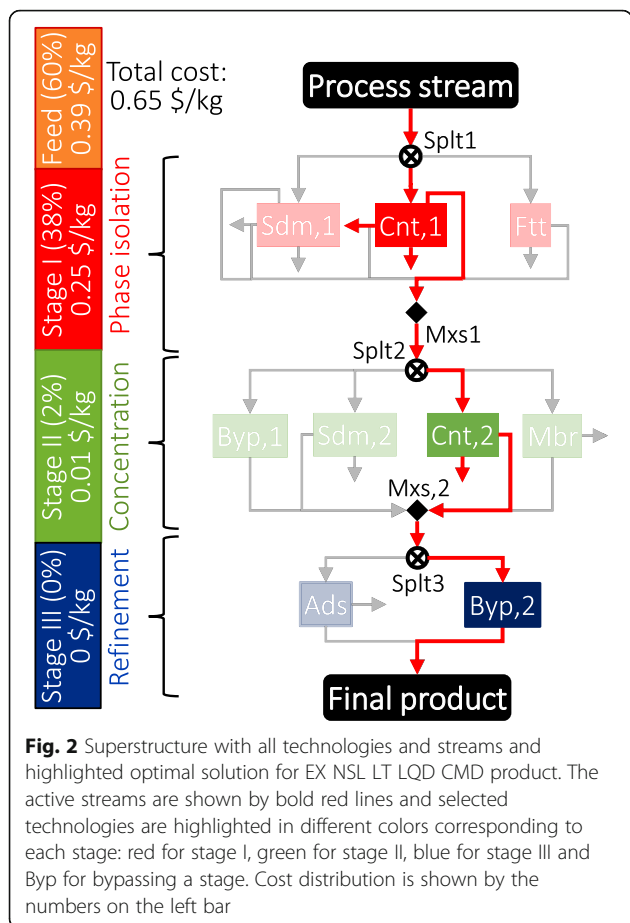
Feed (60%)
0.39 \$/kg

Total cost:
0.65 \$/kg

Stage I (38%)
0.25 \$/kg

Phase isolation

Stage II (2%)
0.01 \$/kg

Concentration

Stage III (0%)
0 \$/kg

Refinement

Process stream

Splt1

Sdm,1

Cnt,1

Ftt

Mxs1

Splt2

Byp,1

Sdm,2

Cnt,2

Mbr

Mxs,2

Splt3

Ads

Byp,2

Final product

**Fig. 2** Superstructure with all technologies and streams and highlighted optimal solution for EX NSL LT LQD CMD product. The active streams are shown by bold red lines and selected technologies are highlighted in different colors corresponding to each stage: red for stage I, green for stage II, blue for stage III and Byp for bypassing a stage. Cost distribution is shown by the numbers on the left bar